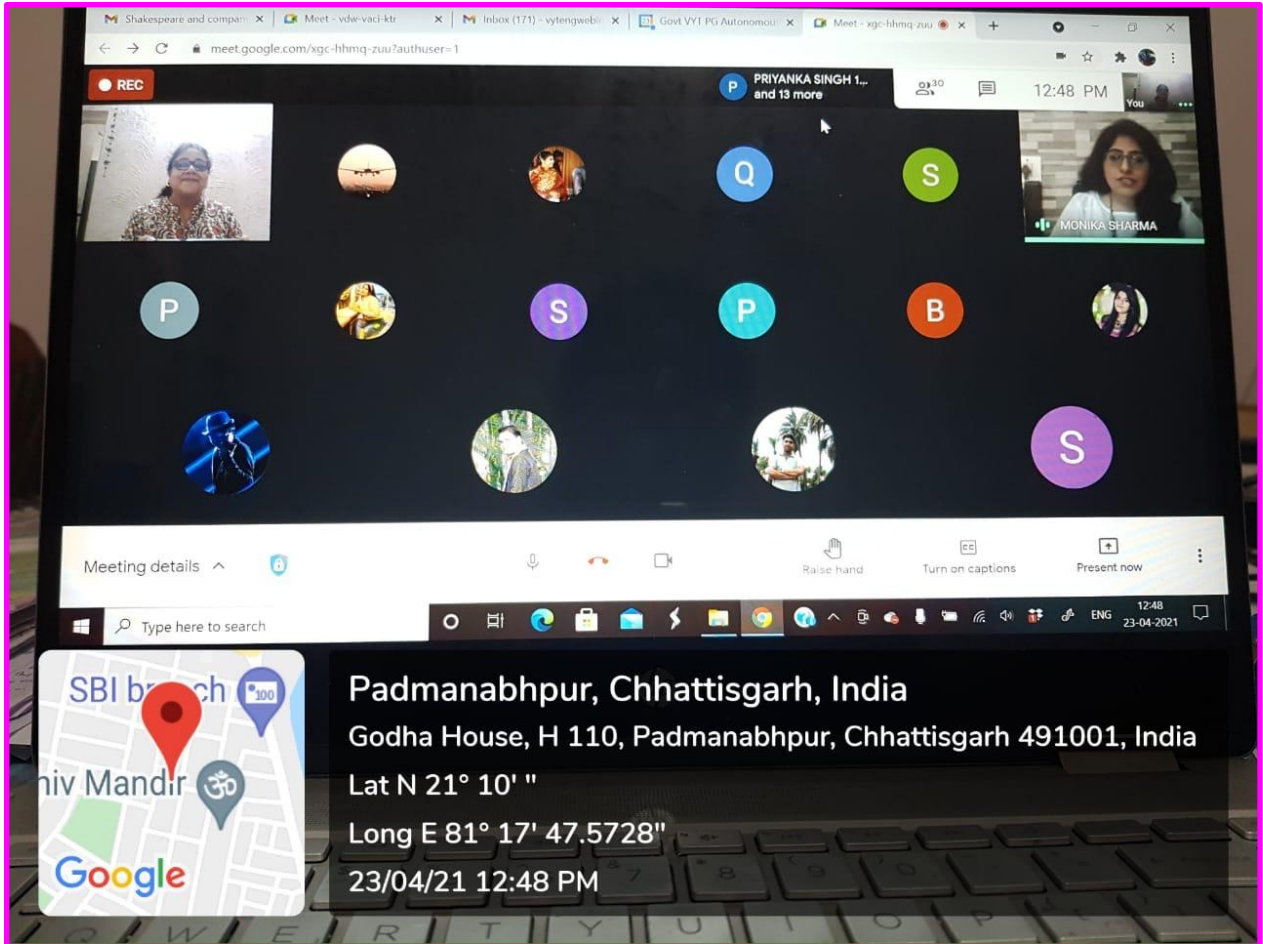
Shakespeare and compan ×
Meet - vdw-vaci-ktr ×
Inbox (171) - vytengwebi ×
Govt VYT PG Autonomou ×
Meet - xgc-hhmq-zuu ×
+

meet.google.com/xgc-hhmq-zuu?authuser=1

REC

P PRIYANKA SINGH 1... and 13 more

30

12:48 PM

You

Q
S
MONIKA SHARMA
P
S
P
B
S

Meeting details

Raise hand
Turn on captions
Present now

Type here to search

ENG 12:48 23-04-2021

SBI br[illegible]ch
100
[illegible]iv Mandir
Google

Padmanabhpur, Chhattisgarh, India
Godha House, H 110, Padmanabhpur, Chhattisgarh 491001, India
Lat N 21° 10' "
Long E 81° 17' 47.5728"
23/04/21 12:48 PM